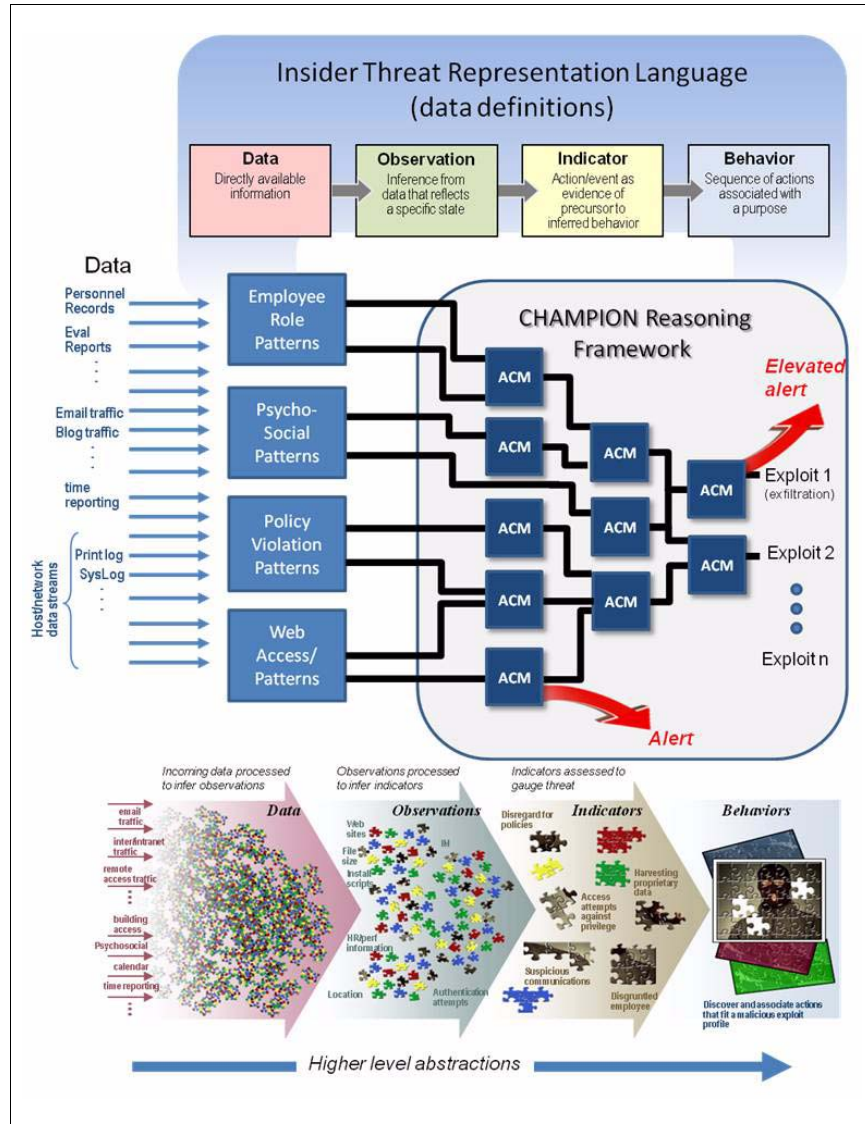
Insider Threat Representation Language
(data definitions)

Data
Directly available information

Observation
Inference from data that reflects a specific state

Indicator
Action/event as evidence of precursor to inferred behavior

Behavior
Sequence of actions associated with a purpose

Data
Personnel Records
Eval Reports
⋮
Email traffic
Blog traffic
⋮
time reporting
Host/network data streams
Print log
SysLog
⋮

Employee Role Patterns
Psycho-Social Patterns
Policy Violation Patterns
Web Access/ Patterns

CHAMPION Reasoning Framework

ACM
ACM
ACM
ACM
ACM
ACM
ACM
ACM
ACM
ACM
ACM

Elevated alert
Exploit 1 (exfiltration)
Exploit 2
Exploit n
Alert

Incoming data processed to infer observations
Observations processed to infer indicators
Indicators assessed to gauge threat

Data
email traffic
inter/intranet traffic
remote access traffic
building access
Psychosocial
calendar
time reporting
⋮

Observations
Web sites
File size
IM
Install scripts
HR/perf information
Location
Authentication attempts

Indicators
Disregard for policies
Harvesting proprietary data
Access attempts against privilege
Suspicious communications
Disgruntled employee

Behaviors
Discover and associate actions that fit a malicious exploit profile

Higher level abstractions